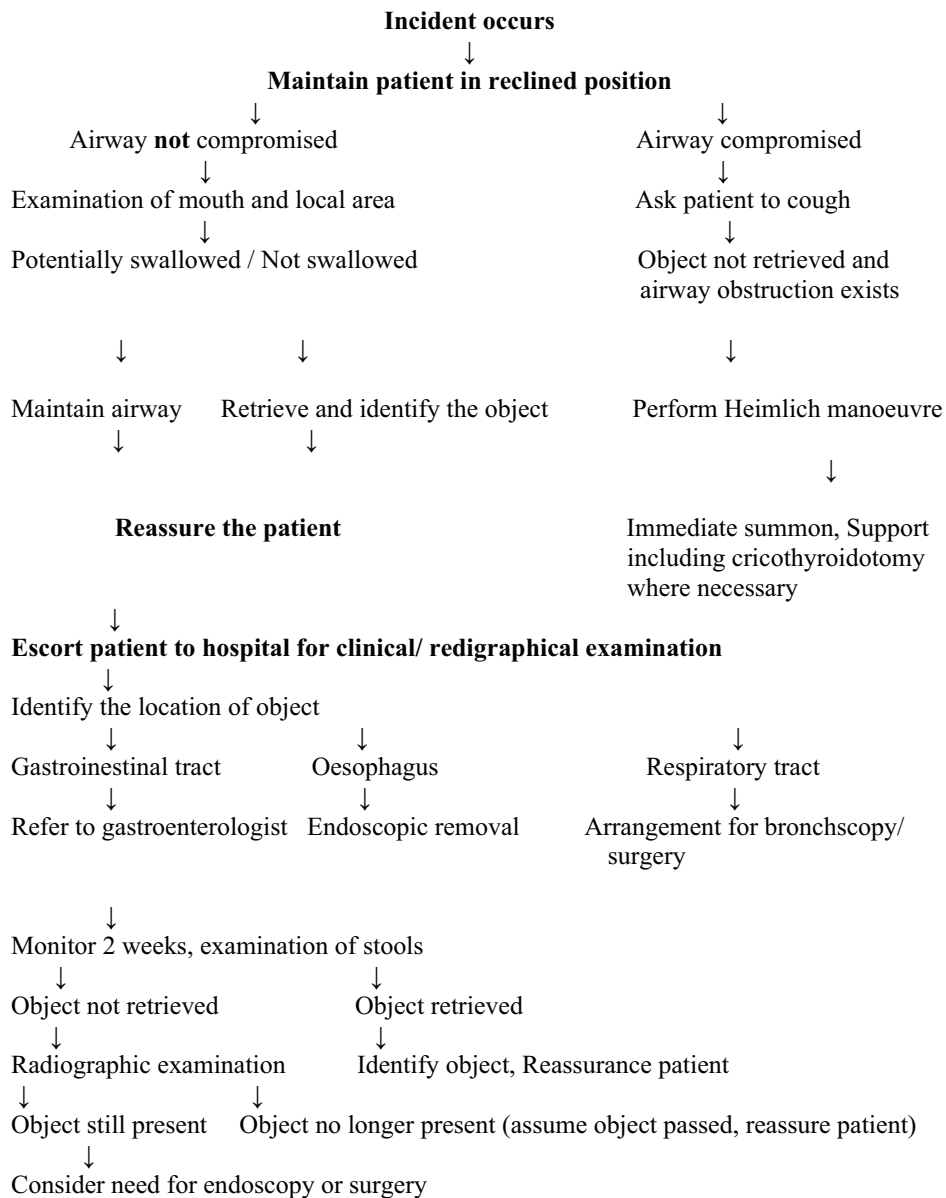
**Incident occurs**
↓
**Maintain patient in reclined position**

↓
Airway **not** compromised
↓
Examination of mouth and local area
↓
Potentially swallowed / Not swallowed

↓ ↓

Maintain airway ↓

Retrieve and identify the object ↓

**Reassure the patient**

↓
Airway compromised
↓
Ask patient to cough
↓
Object not retrieved and airway obstruction exists
↓
Perform Heimlich manoeuvre
↓
Immediate summon, Support including cricothyroidotomy where necessary

↓
**Escort patient to hospital for clinical/ redigraphical examination**
↓
Identify the location of object

↓
Gastroinestinal tract
↓
Refer to gastroenterologist

↓
Oesophagus
↓
Endoscopic removal

↓
Respiratory tract
↓
Arrangement for bronchscopy/ surgery

↓
Monitor 2 weeks, examination of stools

↓
Object not retrieved
↓
Radiographic examination

↓
Object retrieved
↓
Identify object, Reassurance patient

↓
Object still present
↓
Consider need for endoscopy or surgery

↓
Object no longer present (assume object passed, reassure patient)